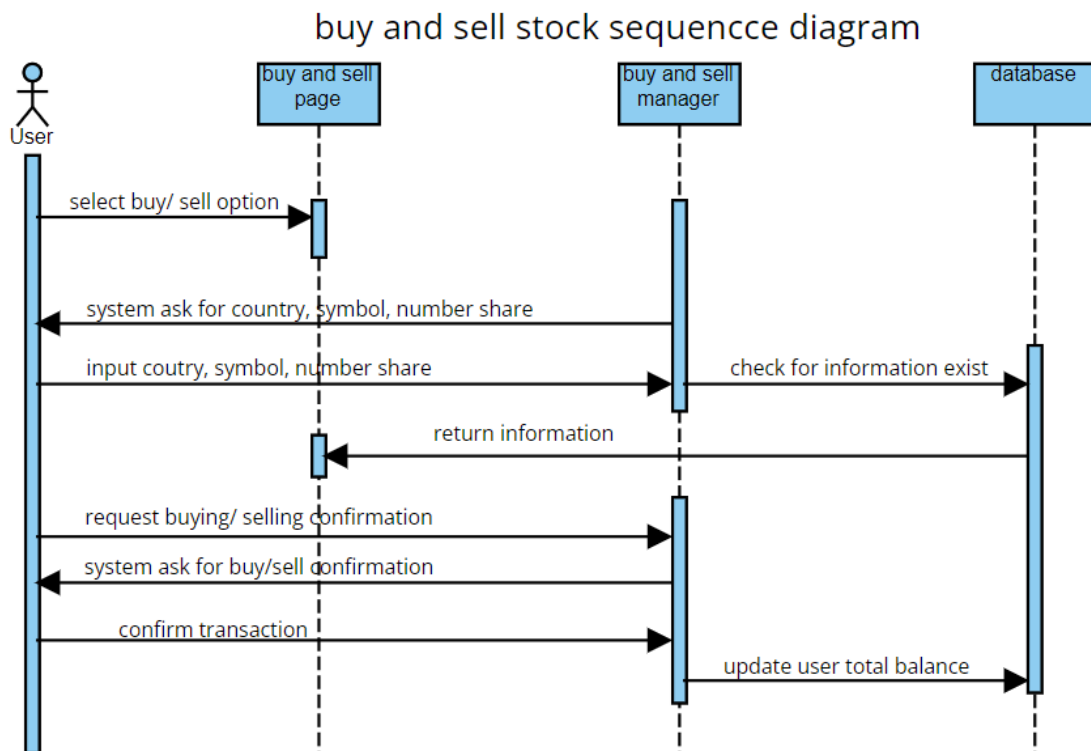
buy and sell stock sequencce diagram

User

buy and sell page

buy and sell manager

database

select buy/ sell option

system ask for country, symbol, number share

input coutry, symbol, number share

check for information exist

return information

request buying/ selling confirmation

system ask for buy/sell confirmation

confirm transaction

update user total balance